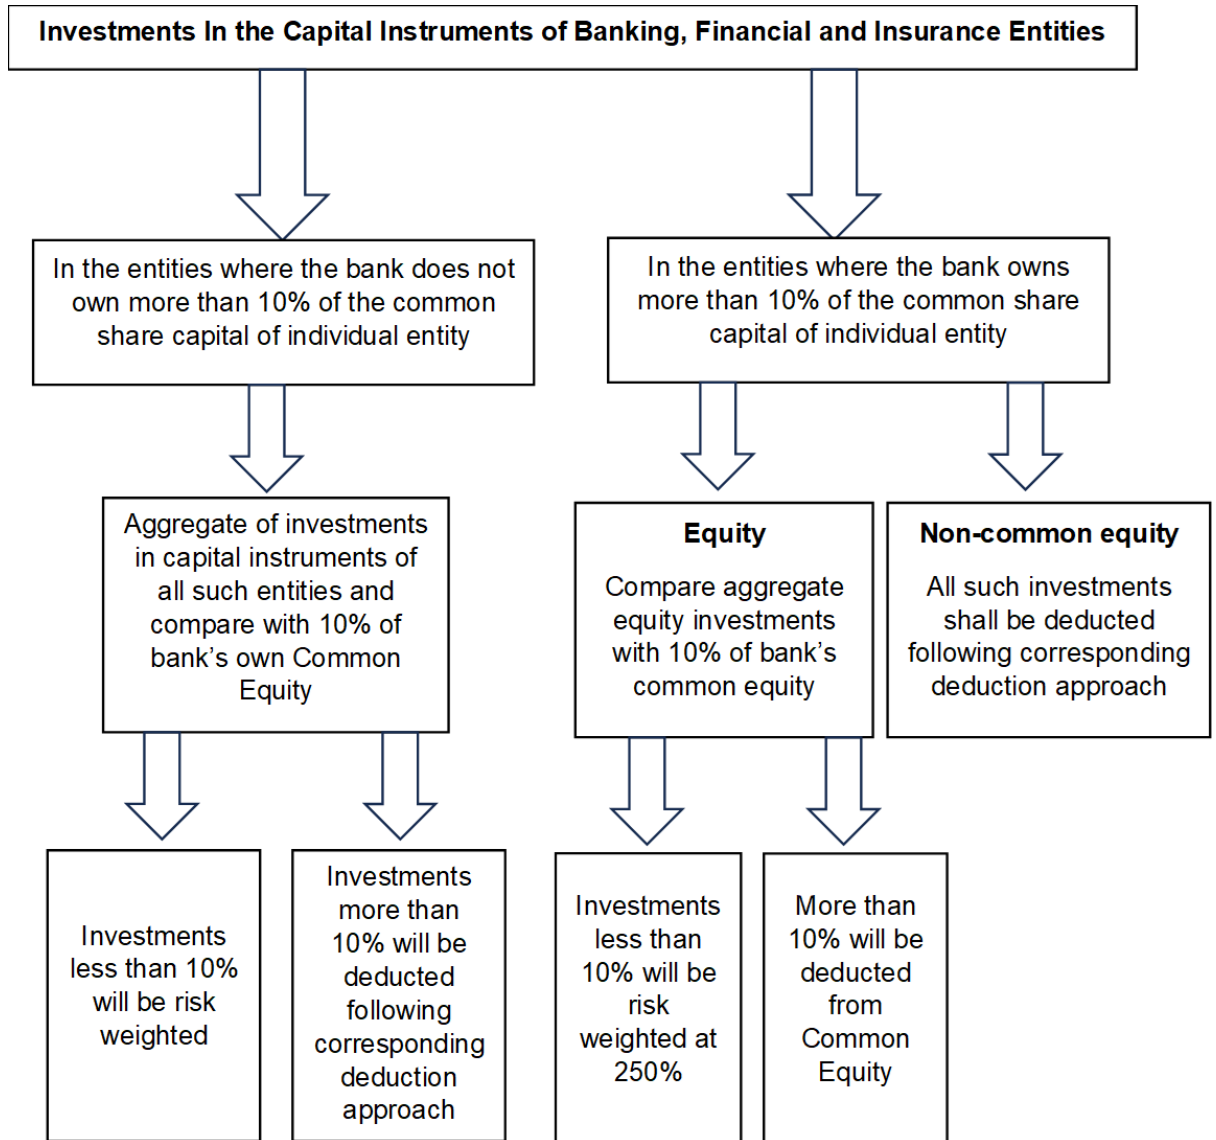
Investments In the Capital Instruments of Banking, Financial and Insurance Entities

In the entities where the bank does not own more than 10% of the common share capital of individual entity

In the entities where the bank owns more than 10% of the common share capital of individual entity

Aggregate of investments in capital instruments of all such entities and compare with 10% of bank's own Common Equity

Equity

Compare aggregate equity investments with 10% of bank's common equity

Non-common equity

All such investments shall be deducted following corresponding deduction approach

Investments less than 10% will be risk weighted

Investments more than 10% will be deducted following corresponding deduction approach

Investments less than 10% will be risk weighted at 250%

More than 10% will be deducted from Common Equity